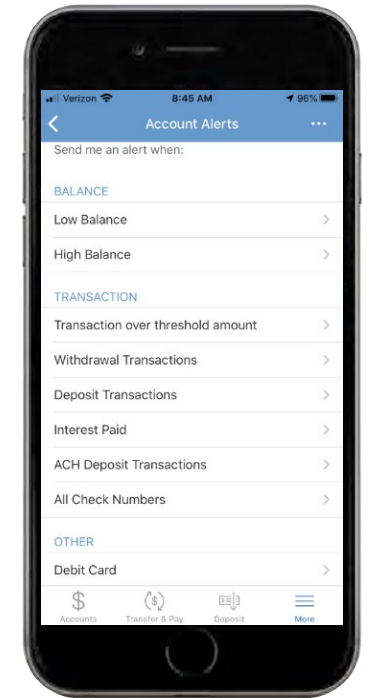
Verizon 8:45 AM 96%

Account Alerts

Send me an alert when:

BALANCE

Low Balance

High Balance

TRANSACTION

Transaction over threshold amount

Withdrawal Transactions

Deposit Transactions

Interest Paid

ACH Deposit Transactions

All Check Numbers

OTHER

Debit Card

Accounts Transfer & Pay Deposit More